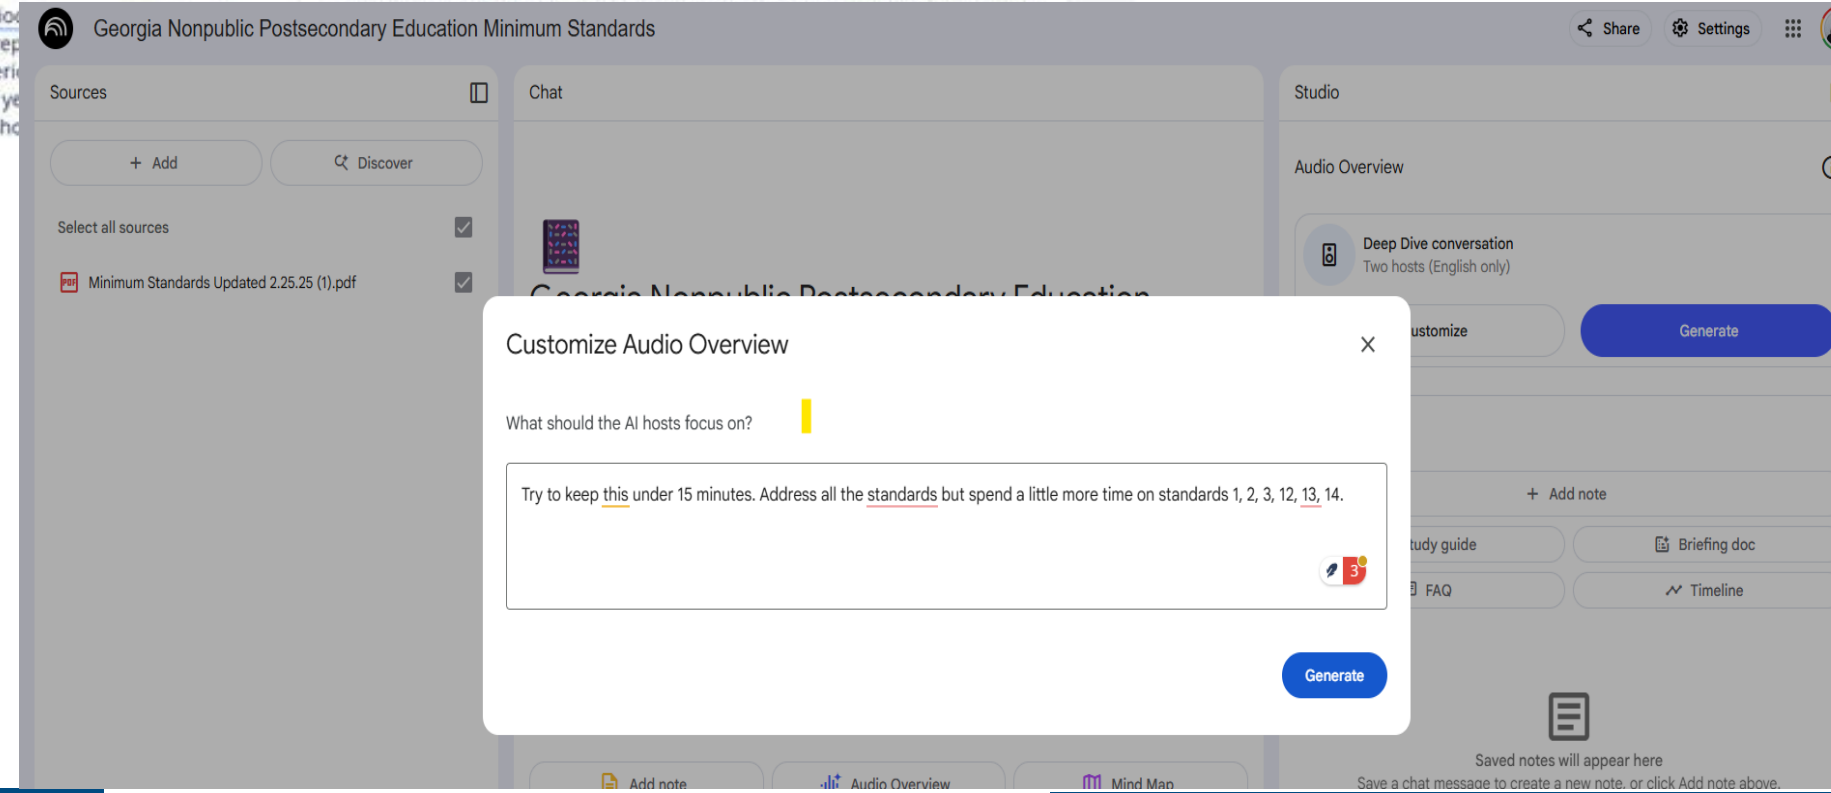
Georgia Nonpublic Postsecondary Education Minimum Standards

Share

Settings

Sources

+ Add

Discover

Select all sources

Minimum Standards Updated 2.25.25 (1).pdf

Chat

Georgia Nonpublic Postsecondary Education

Studio

Audio Overview

Deep Dive conversation

Two hosts (English only)

ustomize

Generate

Customize Audio Overview

What should the AI hosts focus on?

Try to keep this under 15 minutes. Address all the standards but spend a little more time on standards 1, 2, 3, 12, 13, 14.

3

Generate

+ Add note

tudy guide

Briefing doc

FAQ

Timeline

Saved notes will appear here

Save a chat message to create a new note, or click Add note above.

Add note

Audio Overview

Mind Map